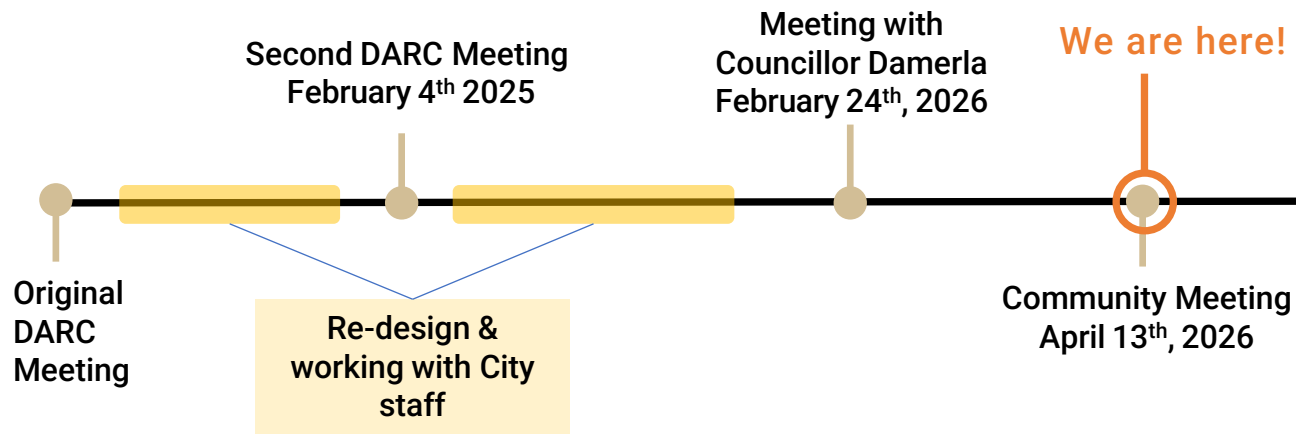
Second DARC Meeting
February 4$^{th}$ 2025

Meeting with
Councillor Damerla
February 24$^{th}$, 2026

We are here!

Original
DARC
Meeting

Re-design &
working with City
staff

Community Meeting
April 13$^{th}$, 2026